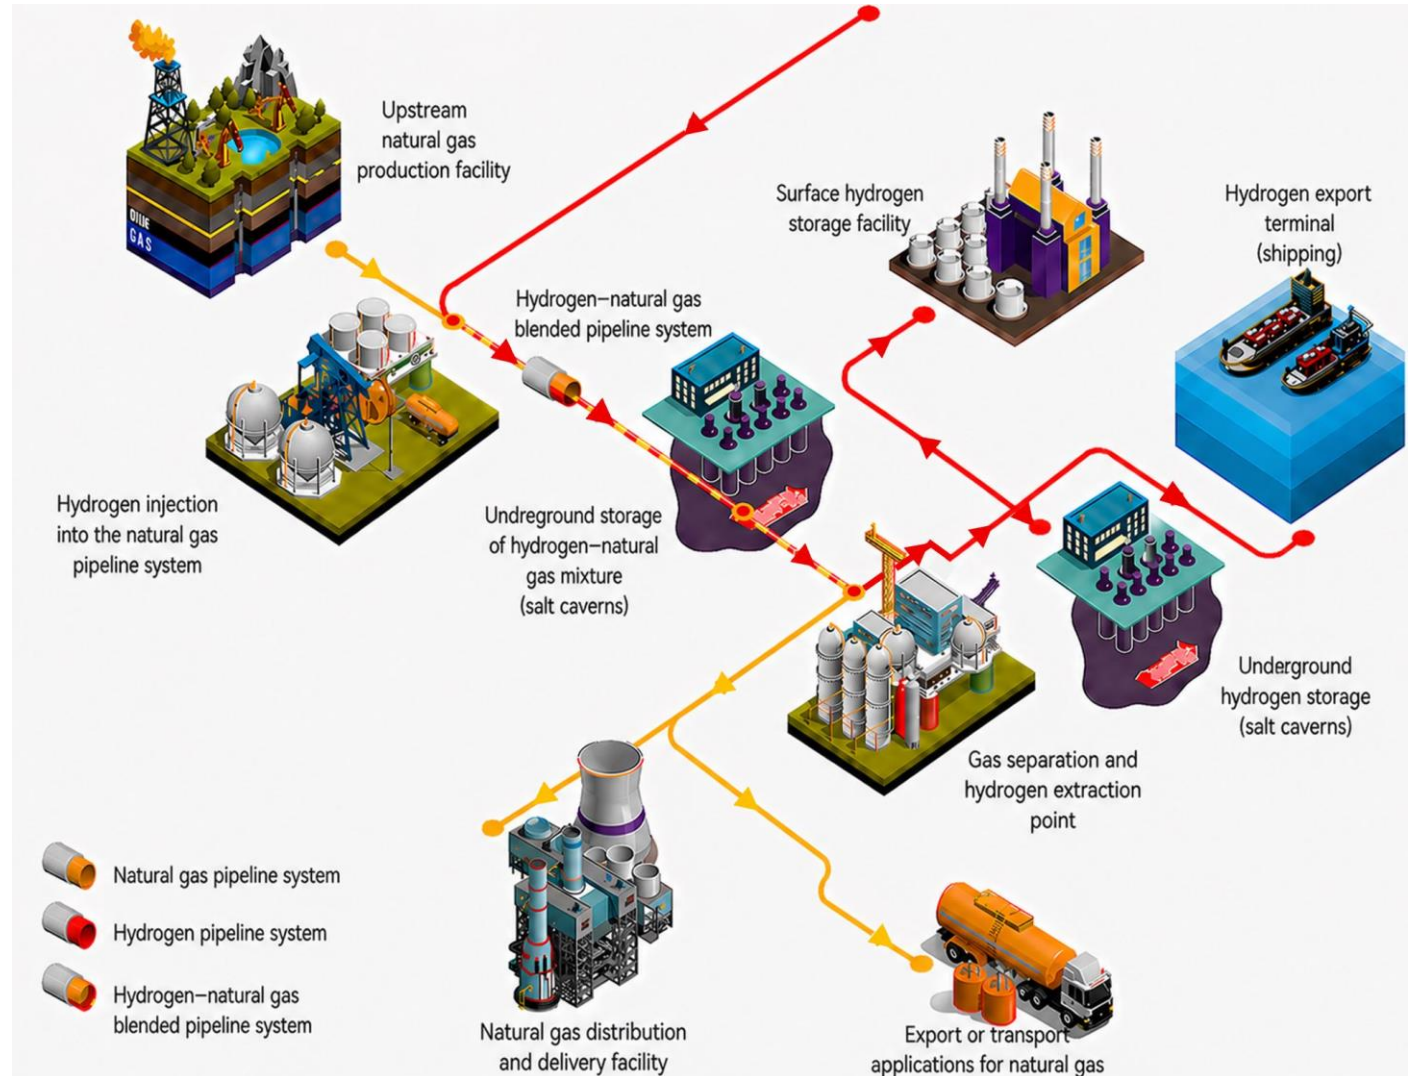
Upstream natural gas production facility

OIL
GAS

Surface hydrogen storage facility

Hydrogen export terminal (shipping)

Hydrogen–natural gas blended pipeline system

Hydrogen injection into the natural gas pipeline system

Undreground storage of hydrogen–natural gas mixture (salt caverns)

Underground hydrogen storage (salt caverns)

Gas separation and hydrogen extraction point

Natural gas pipeline system

Hydrogen pipeline system

Hydrogen–natural gas blended pipeline system

Natural gas distribution and delivery facility

Export or transport applications for natural gas